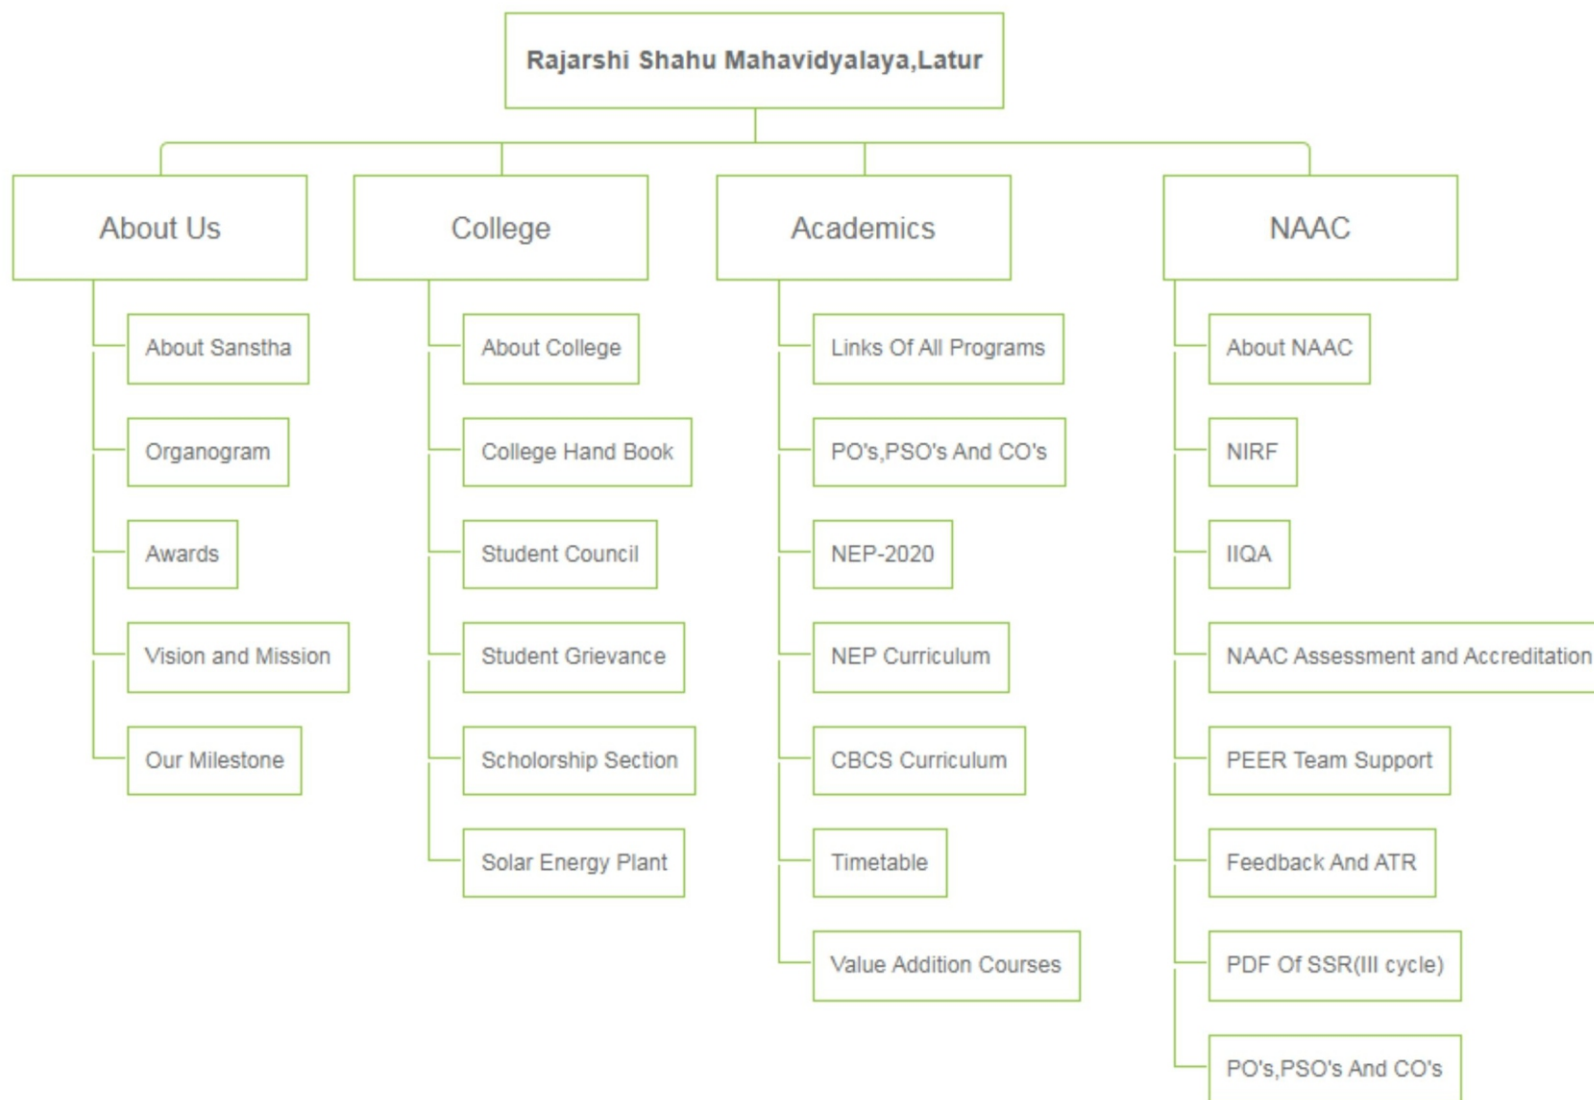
Rajarshi Shahu Mahavidyalaya,Latur

About Us

About Sanstha

Organogram

Awards

Vision and Mission

Our Milestone

College

About College

College Hand Book

Student Council

Student Grievance

Scholorship Section

Solar Energy Plant

Academics

Links Of All Programs

PO's,PSO's And CO's

NEP-2020

NEP Curriculum

CBCS Curriculum

Timetable

Value Addition Courses

NAAC

About NAAC

NIRF

IIQA

NAAC Assessment and Accreditation

PEER Team Support

Feedback And ATR

PDF Of SSR(III cycle)

PO's,PSO's And CO's